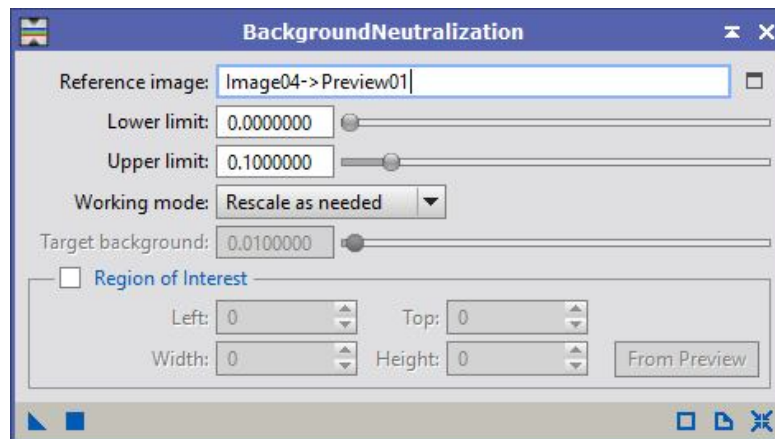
BackgroundNeutralization

Reference image: Image04->Preview01

Lower limit: 0.0000000

Upper limit: 0.1000000

Working mode: Rescale as needed

Target background: 0.0100000

Region of Interest

Left: 0 Top: 0

Width: 0 Height: 0 From Preview